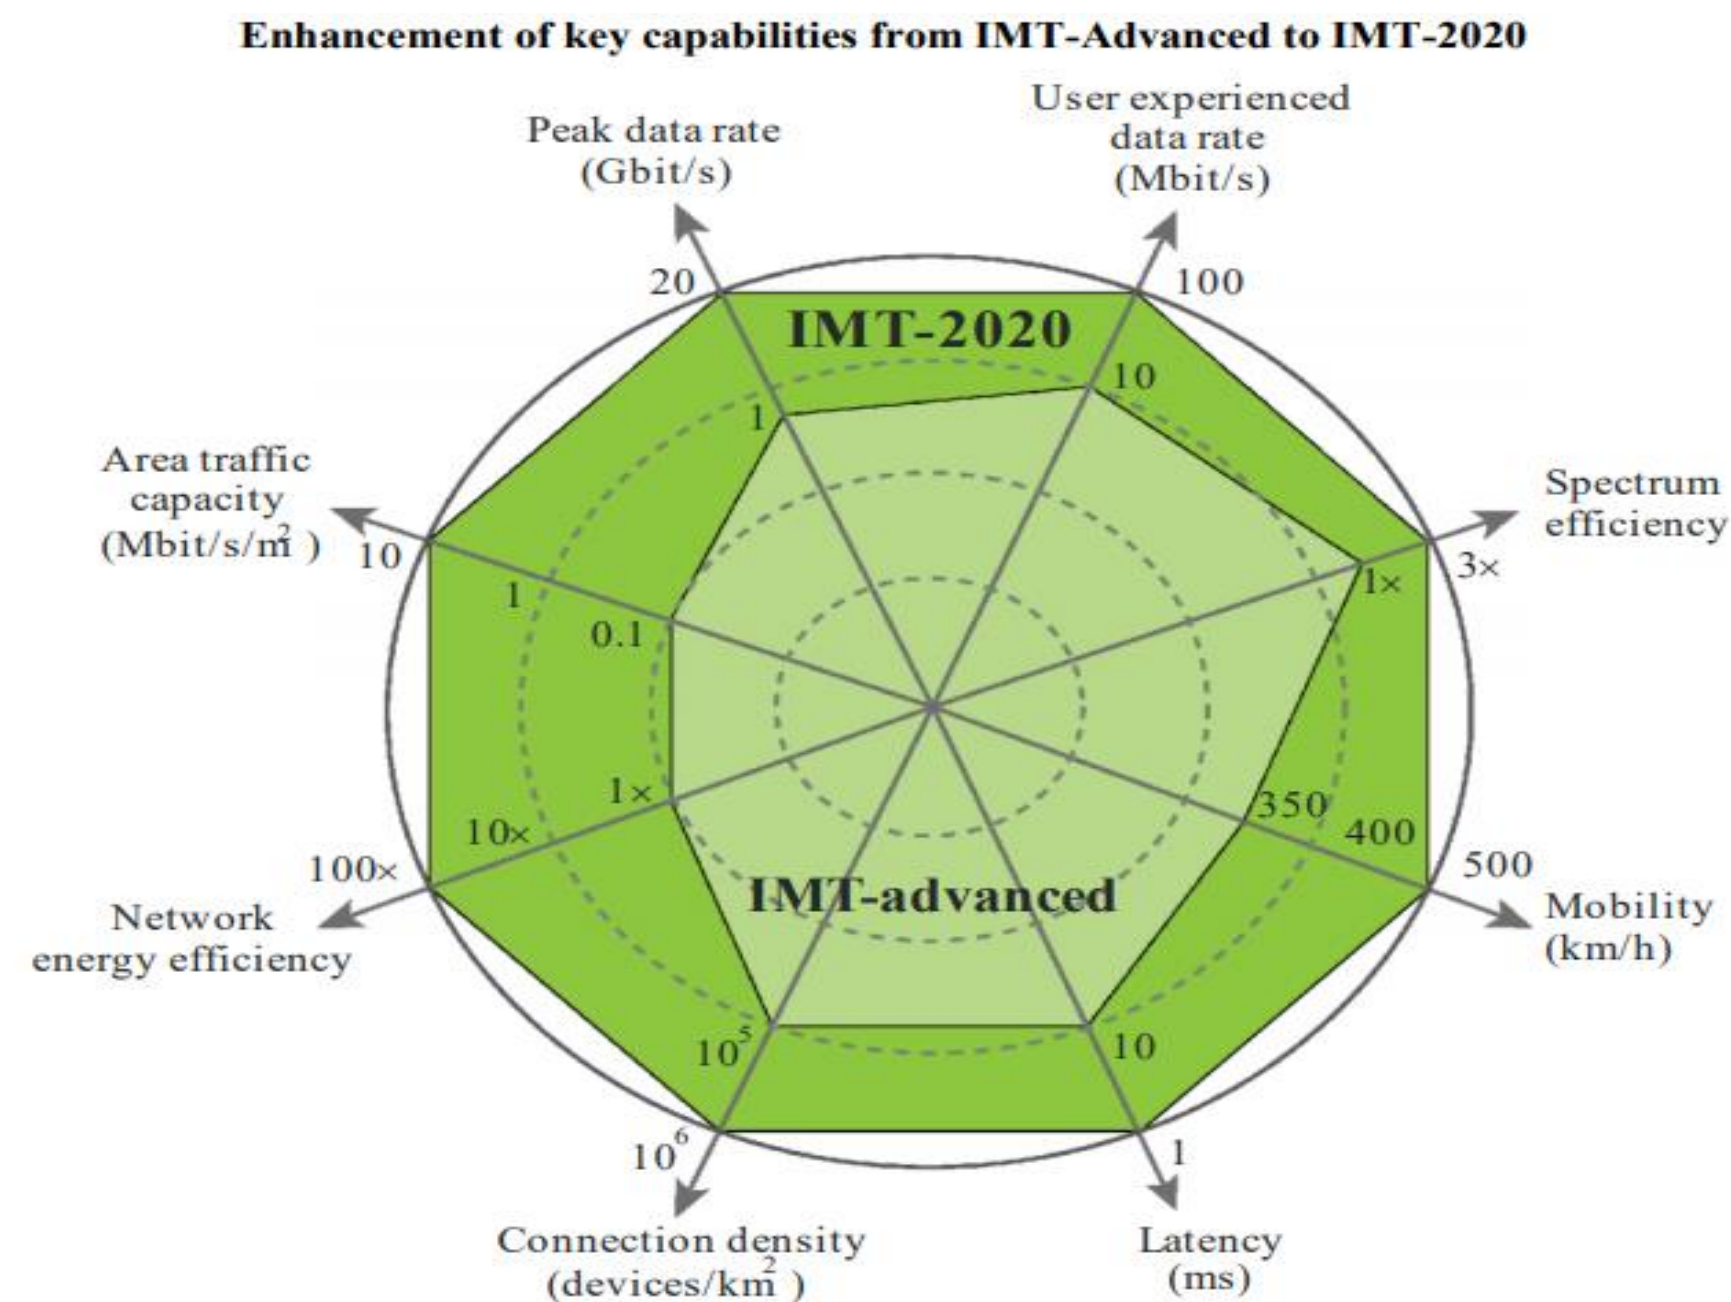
Enhancement of key capabilities from IMT-Advanced to IMT-2020

Peak data rate (Gbit/s)

User experienced data rate (Mbit/s)

20

100

IMT-2020

10

1

Area traffic capacity ($Mbit/s/m^2$)

10

Spectrum efficiency

3×

1×

1

0.1

1×

350

400

10×

500

100×

IMT-advanced

Mobility (km/h)

Network energy efficiency

$10^5$

10

$10^6$

1

Connection density ($devices/km^2$)

Latency (ms)